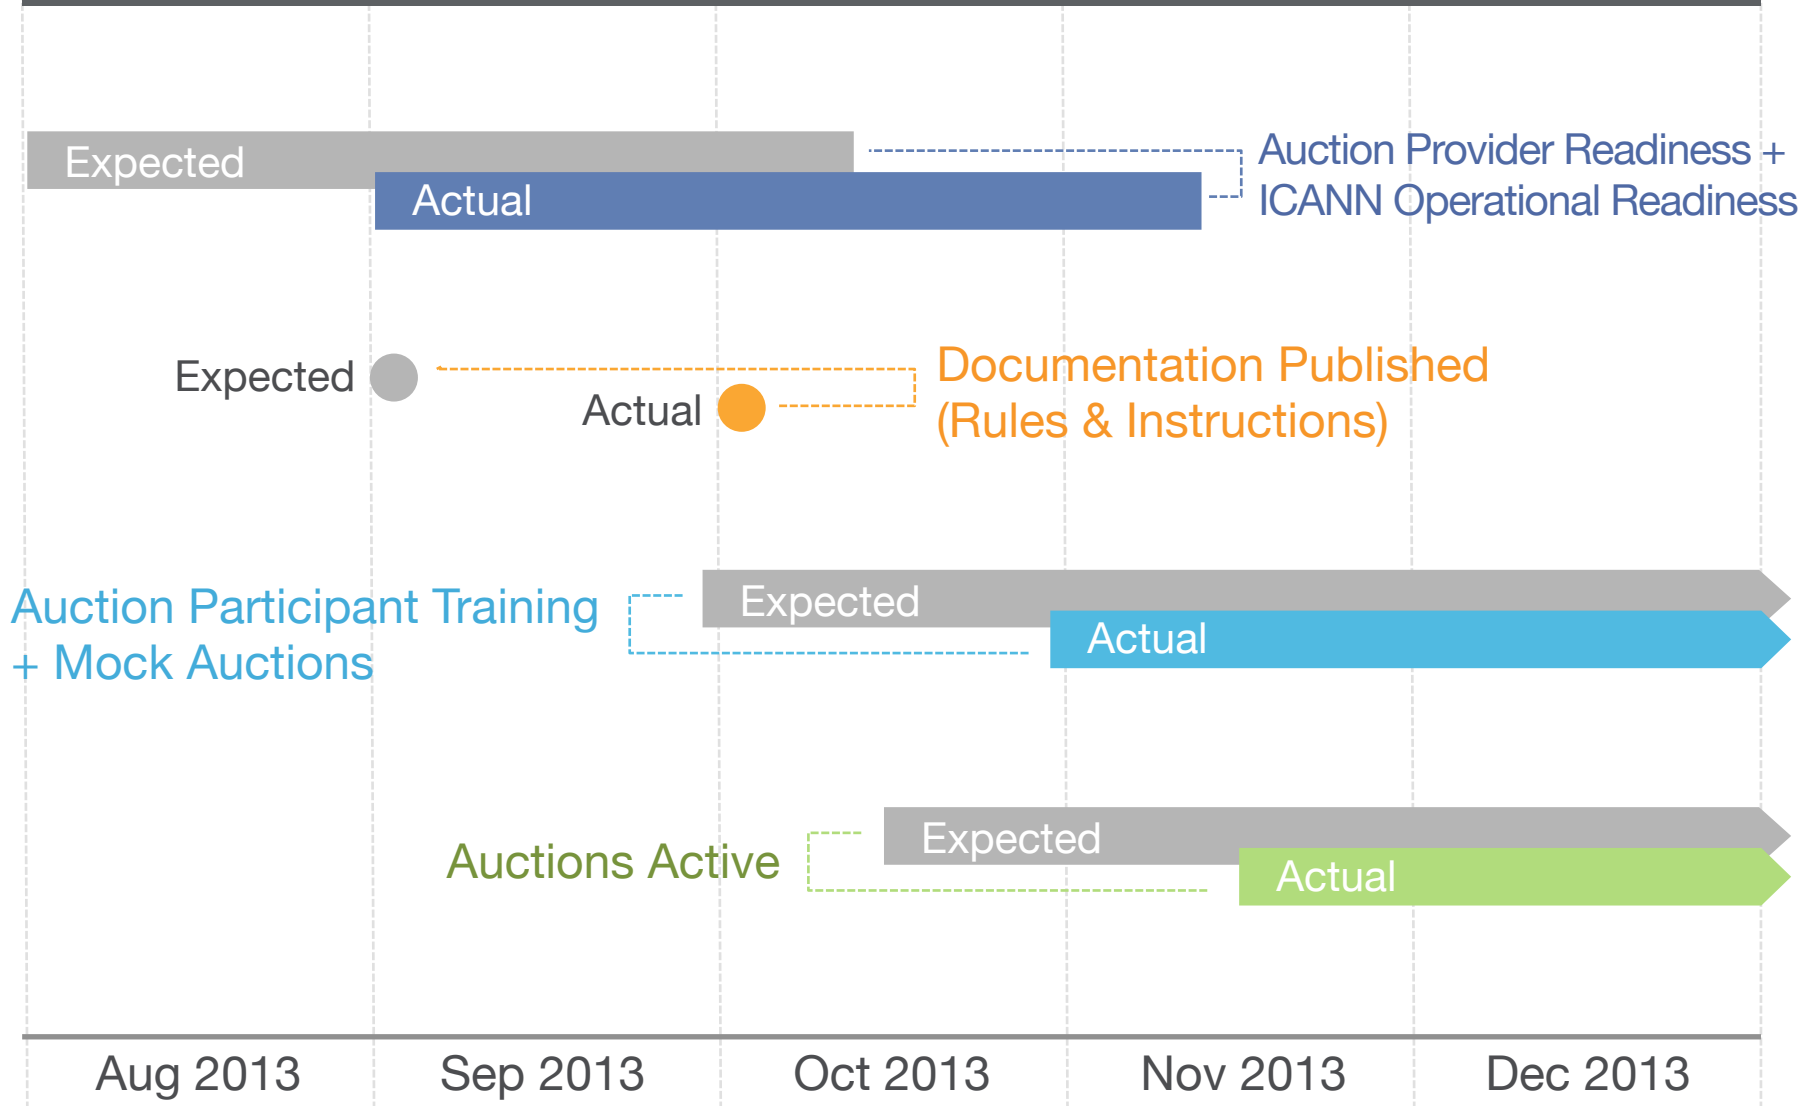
Expected

Actual

Auction Provider Readiness + ICANN Operational Readiness

Expected

Actual

Documentation Published (Rules & Instructions)

Auction Participant Training + Mock Auctions

Expected

Actual

Auctions Active

Expected

Actual

Aug 2013

Sep 2013

Oct 2013

Nov 2013

Dec 2013